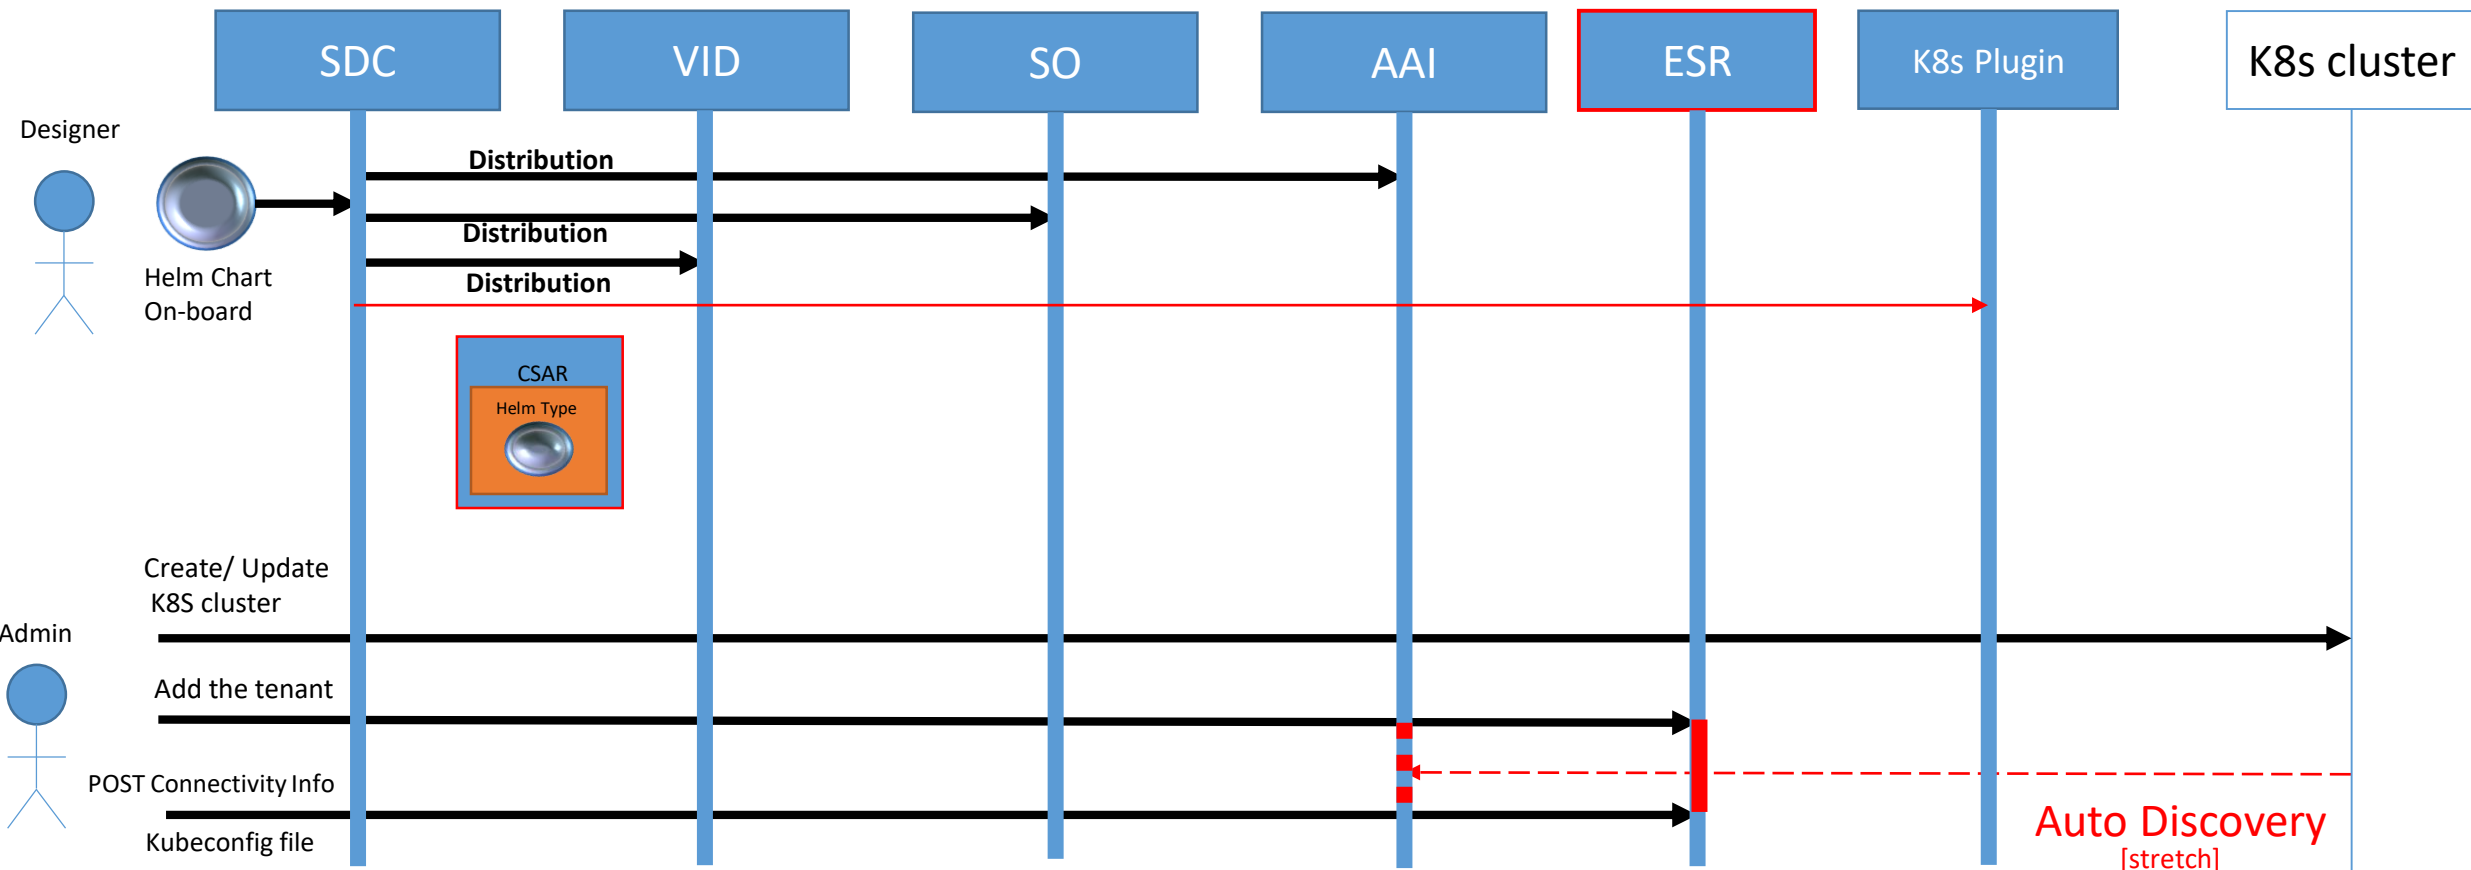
SDC

VID

SO

AAI

ESR

K8s Plugin

K8s cluster

Designer

Distribution

Helm Chart On-board

Distribution

Distribution

CSAR

Helm Type

Create/ Update K8S cluster

Admin

Add the tenant

POST Connectivity Info

Kubeconfig file

Auto Discovery
[stretch]